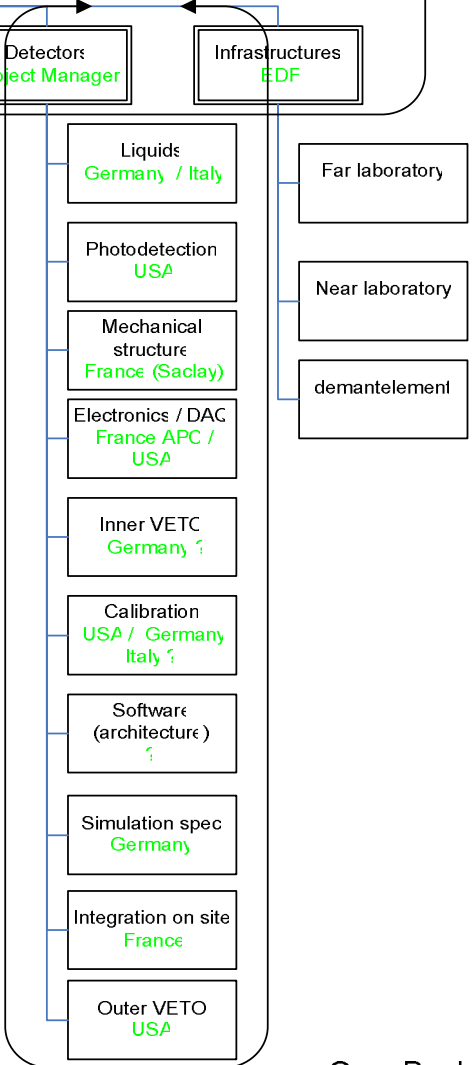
Detectors
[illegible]ject Manager

Infrastructures
EDF

Liquids
Germany / Italy

Photodetection
USA

Mechanical structure
France (Saclay)

Electronics / DAQ
France APC / USA

Inner VETO
Germany ?

Calibration
USA / Germany
Italy ?

Software (architecture)
?

Simulation spec
Germany

Integration on site
France

Outer VETO
USA

Far laboratory

Near laboratory

demantelement

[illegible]